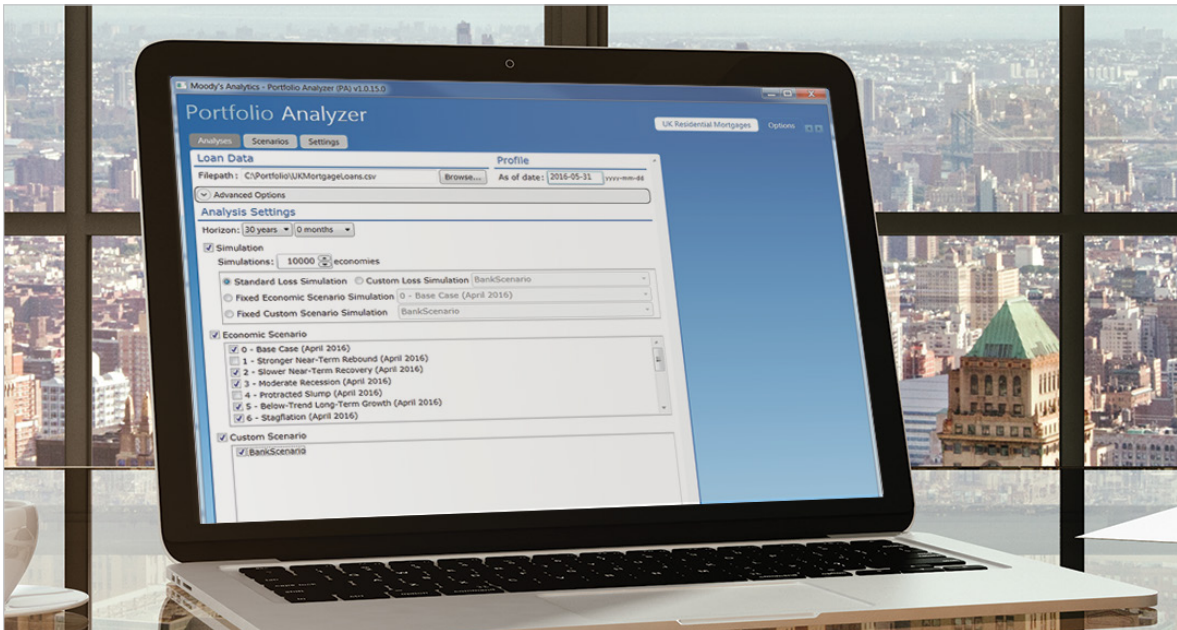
Moody's Analytics - Portfolio Analyzer (PA) v1.0.15.0

Portfolio Analyzer

Analyses Scenarios Settings

UK Residential Mortgages Options

Loan Data

Filepath: C:\Portfolio\UKMortgageLoans.csv Browse...

Profile

As of date: 2016-05-31 yyyy-mm-dd

Advanced Options

Analysis Settings

Horizon: 30 years 0 months

Simulation

Simulations: 10000 economies

Standard Loss Simulation Custom Loss Simulation BankScenario

Fixed Economic Scenario Simulation 0 - Base Case (April 2016)

Fixed Custom Scenario Simulation BankScenario

Economic Scenario

0 - Base Case (April 2016)
1 - Stronger Near-Term Rebound (April 2016)
2 - Slower Near-Term Recovery (April 2016)
3 - Moderate Recession (April 2016)
4 - Protracted Slump (April 2016)
5 - Below-Trend Long-Term Growth (April 2016)
6 - Stagflation (April 2016)

Custom Scenario

BankScenario